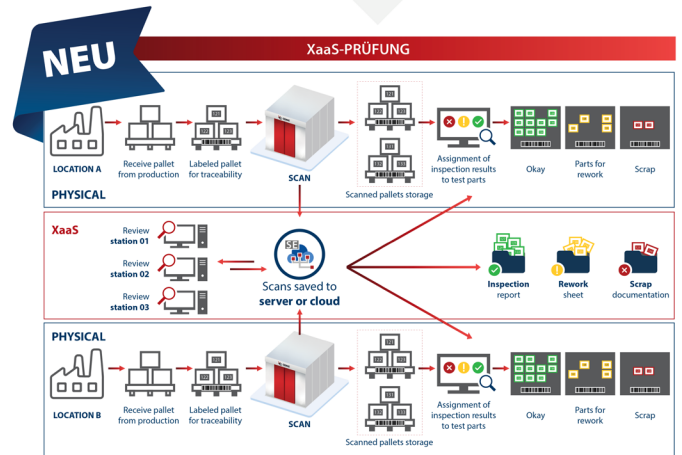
NEU

XaaS-PRÜFUNG

LOCATION A

Receive pallet from production

Labeled pallet for traceability

SCAN

Scanned pallets storage

Assignment of inspection results to test parts

Okay

Parts for rework

Scrap

PHYSICAL

XaaS

Review station 01

Review station 02

Review station 03

SE

Scans saved to server or cloud

Inspection report

Rework sheet

Scrap documentation

PHYSICAL

LOCATION B

Receive pallet from production

Labeled pallet for traceability

SCAN

Scanned pallets storage

Assignment of inspection results to test parts

Okay

Parts for rework

Scrap